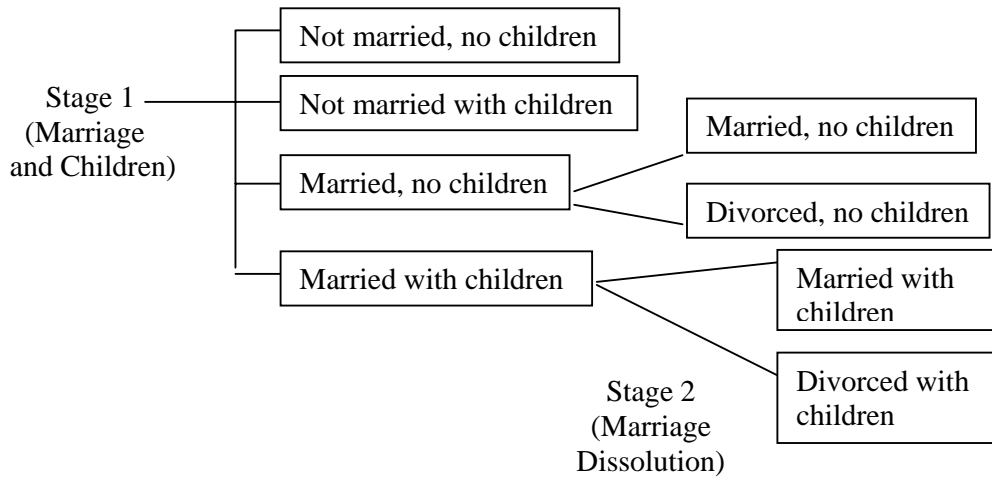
Stage 1 (Marriage and Children)

Not married, no children

Not married with children

Married, no children

Married with children

Married, no children

Divorced, no children

Married with children

Divorced with children

Stage 2 (Marriage Dissolution)